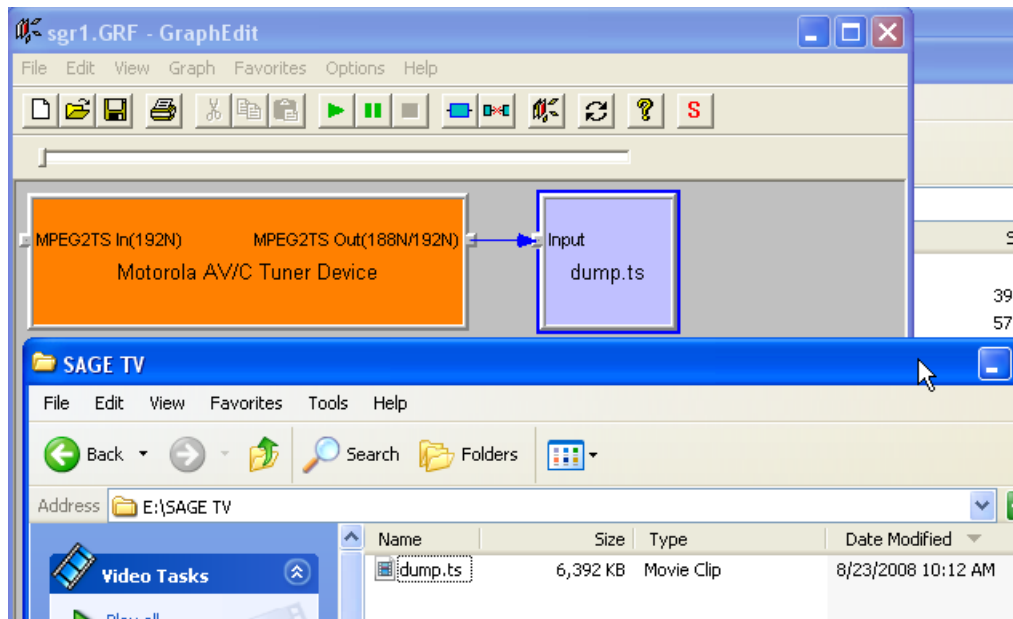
sgr1.GRF - GraphEdit

File Edit View Graph Favorites Options Help

S

MPEG2TS In(192N) MPEG2TS Out(188N/192N)

Motorola AV/C Tuner Device

Input

dump.ts

S

39

57

SAGE TV

File Edit View Favorites Tools Help

Back Search Folders

Address E:\SAGE TV

Video Tasks

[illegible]

| Name | Size | Type | Date Modified |
|---|---|---|---|
| dump.ts | 6,392 KB | Movie Clip | 8/23/2008 10:12 AM |